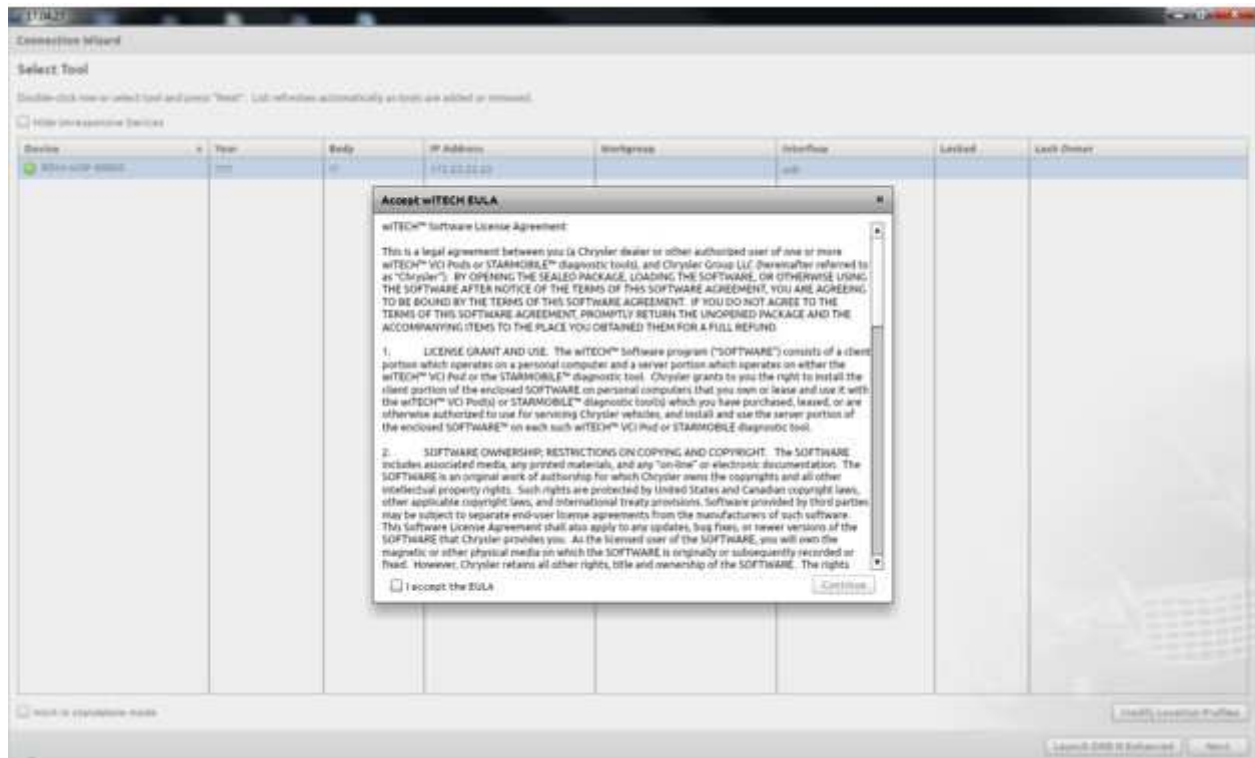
Connection Wizard

Select Tool

Double-click row or select tool and press "Next". List refreshes automatically as tools are added or removed.

Hide Unresponsive Devices

| Device | Year | Body | IP Address | Workgroup | Interface | Locked | Lock Owner |
|---|---|---|---|---|---|---|---|
| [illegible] | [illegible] | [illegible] | 172.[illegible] | | usb | | |

Accept wiTECH EULA

wiTECH™ Software License Agreement

This is a legal agreement between you (a Chrysler dealer or other authorized user of one or more wiTECH™ VCI Pods or STARMOBILE™ diagnostic tools), and Chrysler Group LLC (hereinafter referred to as "Chrysler"). BY OPENING THE SEALED PACKAGE, LOADING THE SOFTWARE, OR OTHERWISE USING THE SOFTWARE AFTER NOTICE OF THE TERMS OF THIS SOFTWARE AGREEMENT, YOU ARE AGREEING TO BE BOUND BY THE TERMS OF THIS SOFTWARE AGREEMENT. IF YOU DO NOT AGREE TO THE TERMS OF THIS SOFTWARE AGREEMENT, PROMPTLY RETURN THE UNOPENED PACKAGE AND THE ACCOMPANYING ITEMS TO THE PLACE YOU OBTAINED THEM FOR A FULL REFUND.

1. LICENSE GRANT AND USE. The wiTECH™ Software program ("SOFTWARE") consists of a client portion which operates on a personal computer and a server portion which operates on either the wiTECH™ VCI Pod or the STARMOBILE™ diagnostic tool. Chrysler grants to you the right to install the client portion of the enclosed SOFTWARE on personal computers that you own or lease and use it with the wiTECH™ VCI Pod(s) or STARMOBILE™ diagnostic tool(s) which you have purchased, leased, or are otherwise authorized to use for servicing Chrysler vehicles, and install and use the server portion of the enclosed SOFTWARE™ on each such wiTECH™ VCI Pod or STARMOBILE diagnostic tool.

2. SOFTWARE OWNERSHIP; RESTRICTIONS ON COPYING AND COPYRIGHT. The SOFTWARE includes associated media, any printed materials, and any "on-line" or electronic documentation. The SOFTWARE is an original work of authorship for which Chrysler owns the copyrights and all other intellectual property rights. Such rights are protected by United States and Canadian copyright laws, other applicable copyright laws, and international treaty provisions. Software provided by third parties may be subject to separate end-user license agreements from the manufacturers of such software. This Software License Agreement shall also apply to any updates, bug fixes, or newer versions of the SOFTWARE that Chrysler provides you. As the licensed user of the SOFTWARE, you will own the magnetic or other physical media on which the SOFTWARE is originally or subsequently recorded or fixed. However, Chrysler retains all other rights, title and ownership of the SOFTWARE. The rights

I accept the EULA

Continue

Work in standalone mode

Modify Location Profiles

Launch DRB III Enhanced

Next